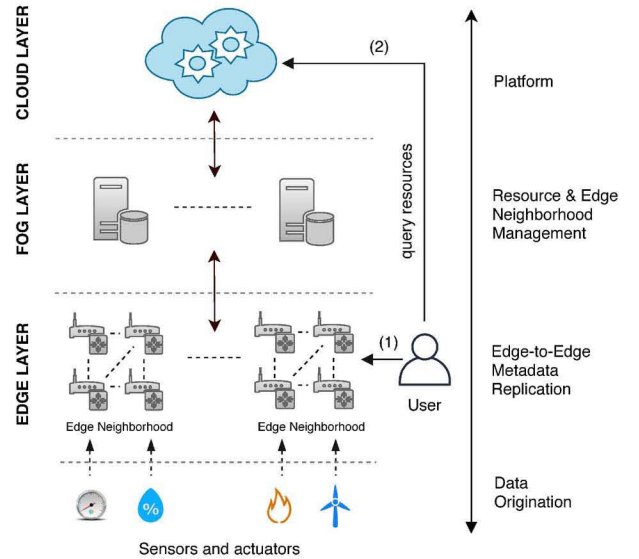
CLOUD LAYER

FOG LAYER

EDGE LAYER

(2)

query resources

(1)

User

Edge Neighborhood

Edge Neighborhood

%

Sensors and actuators

Platform

Resource & Edge Neighborhood Management

Edge-to-Edge Metadata Replication

Data Origination